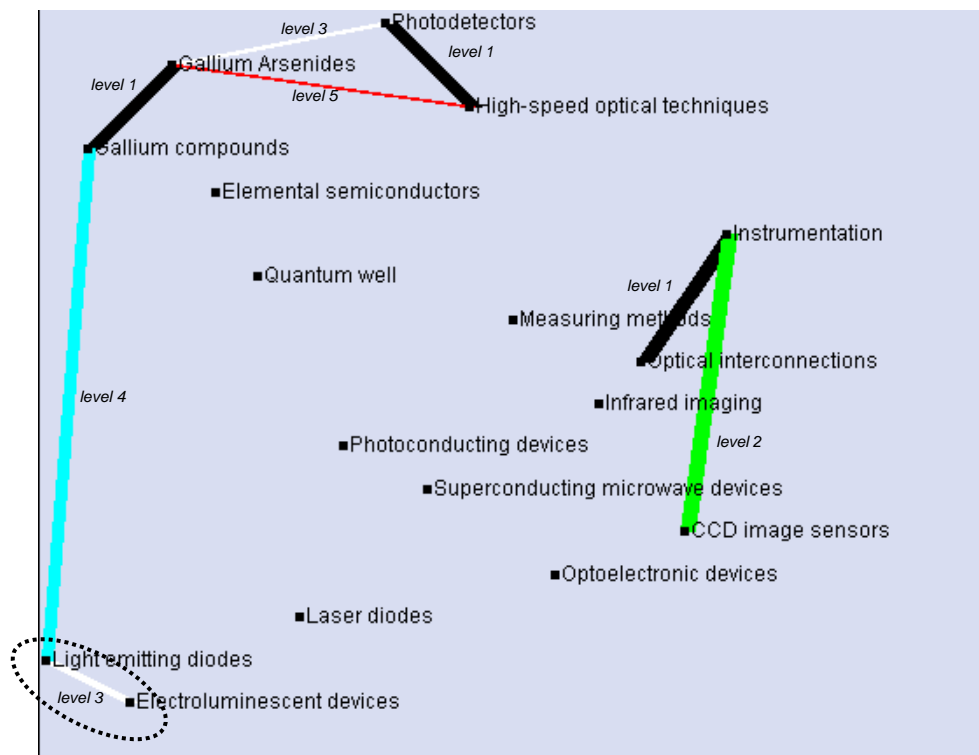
level 3
Photodetectors
level 1
Gallium Arsenides
level 1
level 5
High-speed optical techniques
Gallium compounds
Elemental semiconductors
Instrumentation
Quantum well
level 1
Measuring methods
Optical interconnections
level 4
Infrared imaging
level 2
Photoconducting devices
Superconducting microwave devices
CCD image sensors
Optoelectronic devices
Laser diodes
Light emitting diodes
level 3
Electroluminescent devices